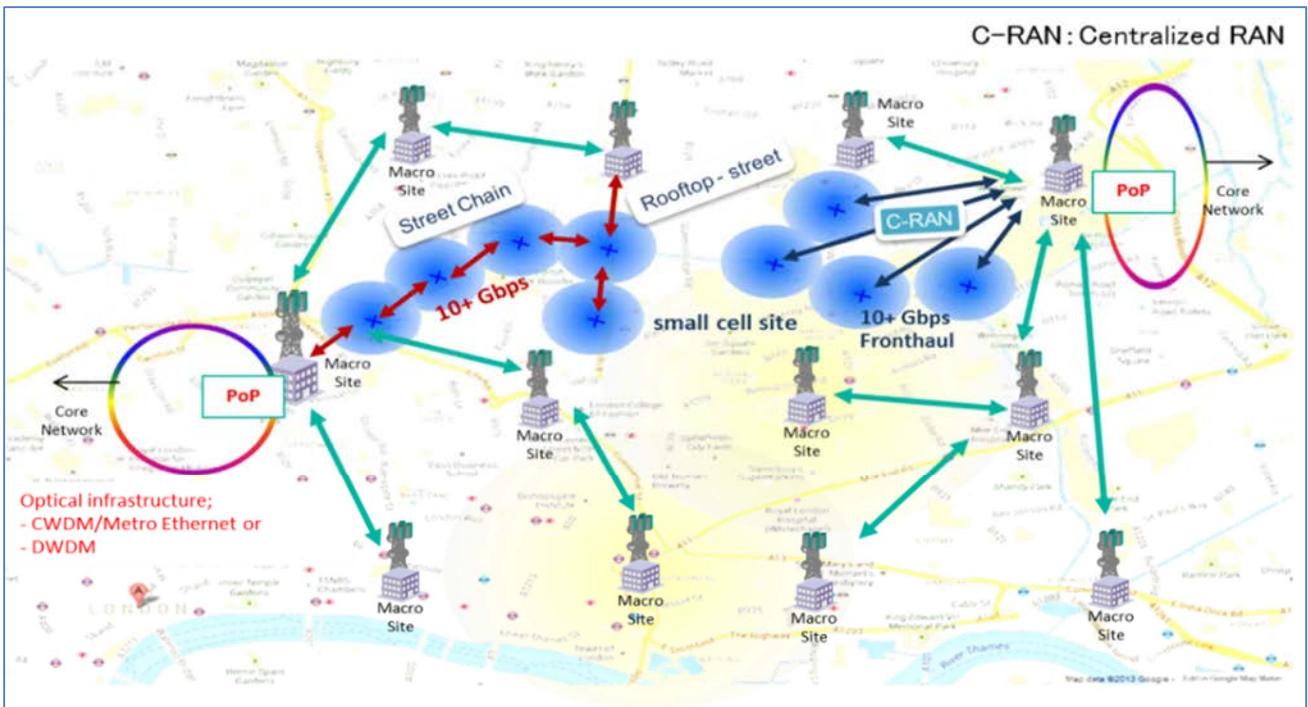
C-RAN : Centralized RAN

Macro Site

Street Chain

Rooftop - street

Macro Site

C-RAN

Macro Site

PoP

Core Network

10+ Gbps

small cell site

10+ Gbps Fronthaul

Macro Site

PoP

Core Network

Macro Site

Macro Site

Macro Site

Optical infrastructure;
- CWDM/Metro Ethernet or
- DWDM

Macro Site

Macro Site

Macro Site

Macro Site

LONDON

Map data ©2013 Google